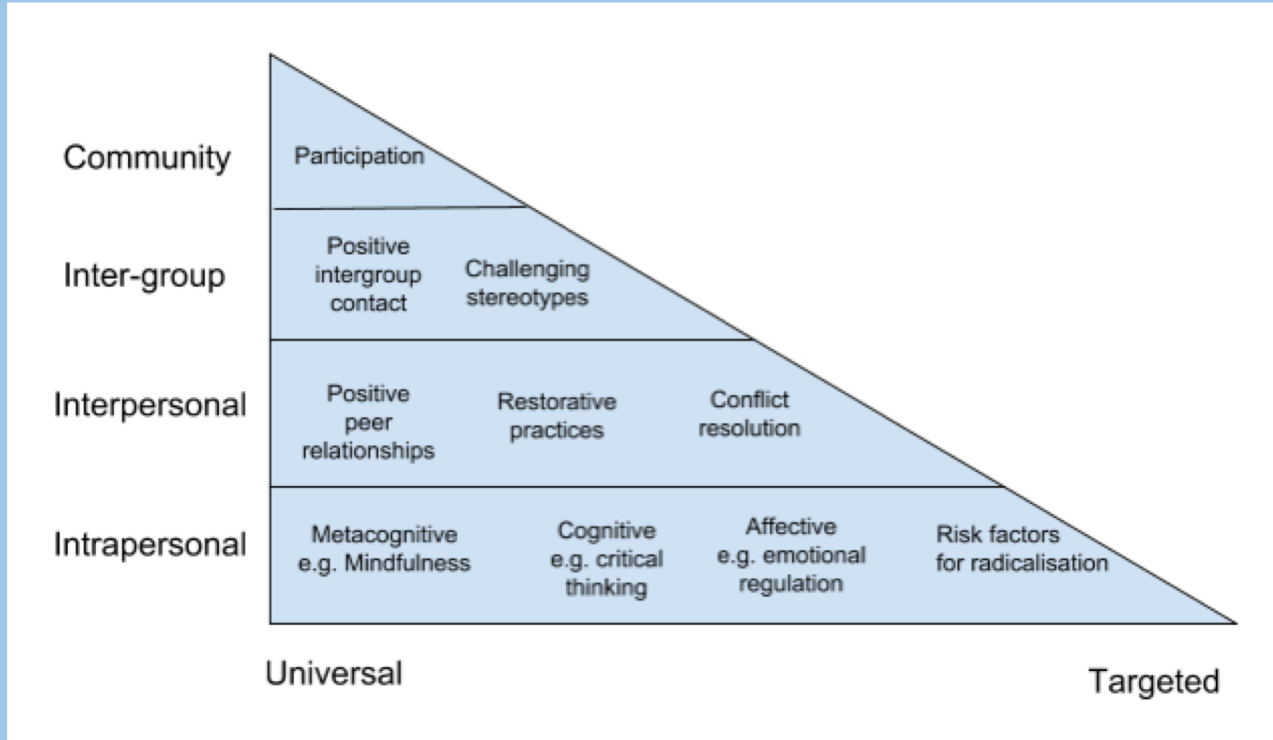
Community

Participation

Inter-group

Positive intergroup contact

Challenging stereotypes

Interpersonal

Positive peer relationships

Restorative practices

Conflict resolution

Intrapersonal

Metacognitive e.g. Mindfulness

Cognitive e.g. critical thinking

Affective e.g. emotional regulation

Risk factors for radicalisation

Universal

Targeted